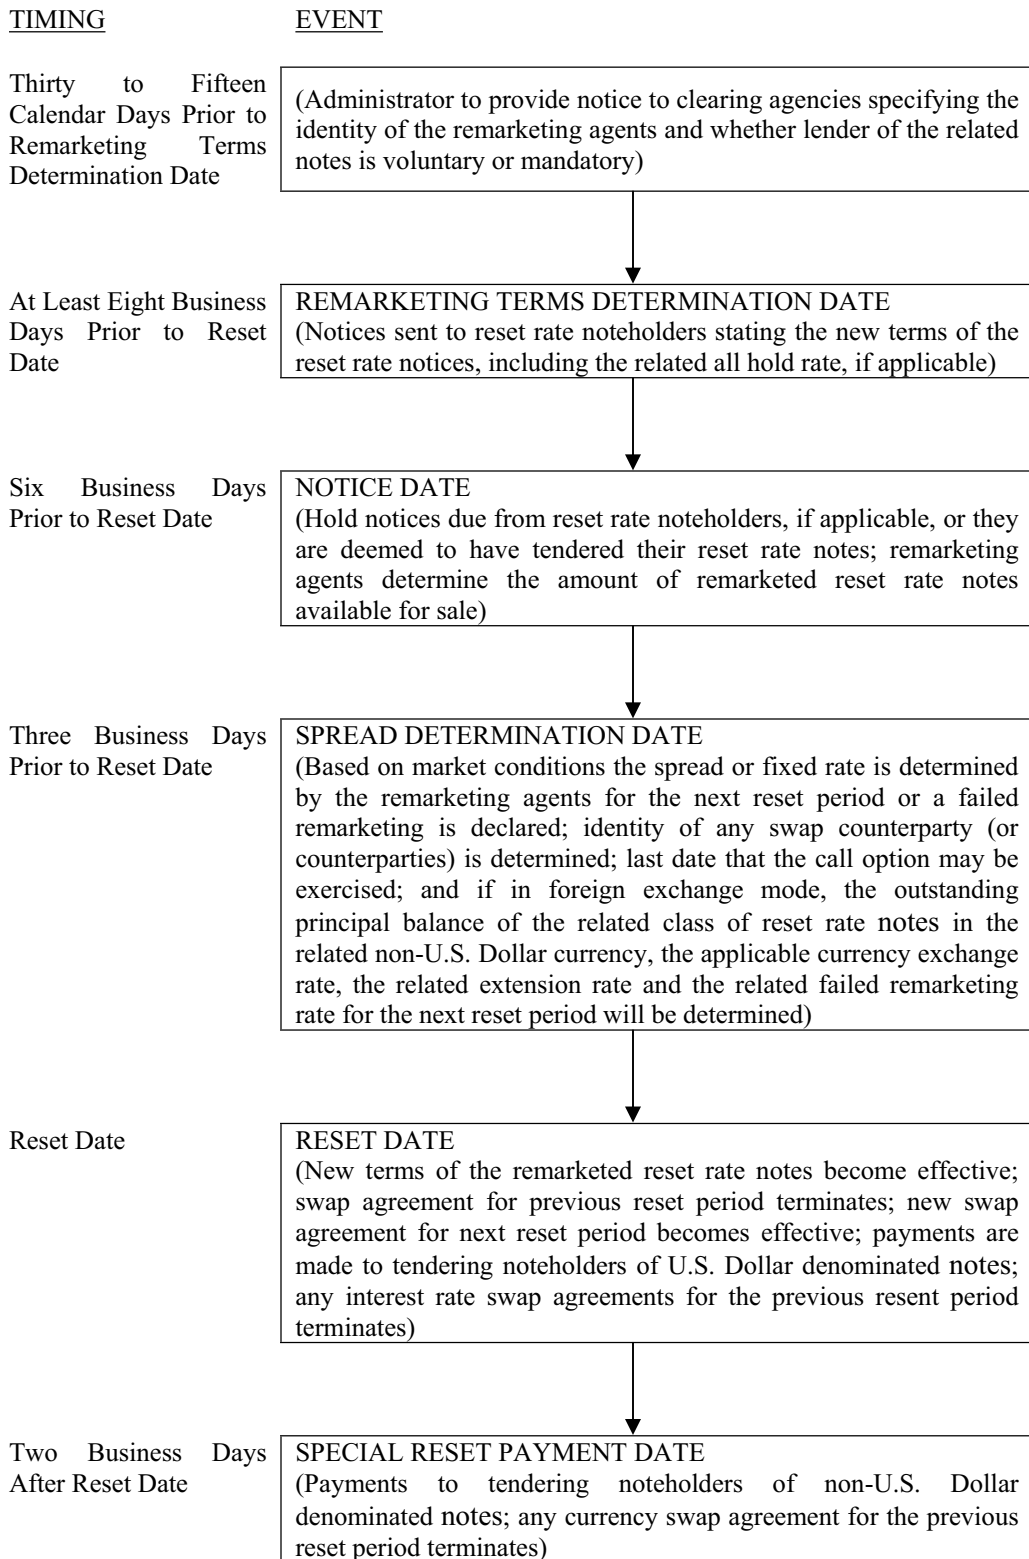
TIMING

EVENT

Thirty to Fifteen Calendar Days Prior to Remarketing Terms Determination Date

(Administrator to provide notice to clearing agencies specifying the identity of the remarketing agents and whether lender of the related notes is voluntary or mandatory)

At Least Eight Business Days Prior to Reset Date

REMARKETING TERMS DETERMINATION DATE
(Notices sent to reset rate noteholders stating the new terms of the reset rate notices, including the related all hold rate, if applicable)

Six Business Days Prior to Reset Date

NOTICE DATE
(Hold notices due from reset rate noteholders, if applicable, or they are deemed to have tendered their reset rate notes; remarketing agents determine the amount of remarketed reset rate notes available for sale)

Three Business Days Prior to Reset Date

SPREAD DETERMINATION DATE
(Based on market conditions the spread or fixed rate is determined by the remarketing agents for the next reset period or a failed remarketing is declared; identity of any swap counterparty (or counterparties) is determined; last date that the call option may be exercised; and if in foreign exchange mode, the outstanding principal balance of the related class of reset rate notes in the related non-U.S. Dollar currency, the applicable currency exchange rate, the related extension rate and the related failed remarketing rate for the next reset period will be determined)

Reset Date

RESET DATE
(New terms of the remarketed reset rate notes become effective; swap agreement for previous reset period terminates; new swap agreement for next reset period becomes effective; payments are made to tendering noteholders of U.S. Dollar denominated notes; any interest rate swap agreements for the previous resent period terminates)

Two Business Days After Reset Date

SPECIAL RESET PAYMENT DATE
(Payments to tendering noteholders of non-U.S. Dollar denominated notes; any currency swap agreement for the previous reset period terminates)